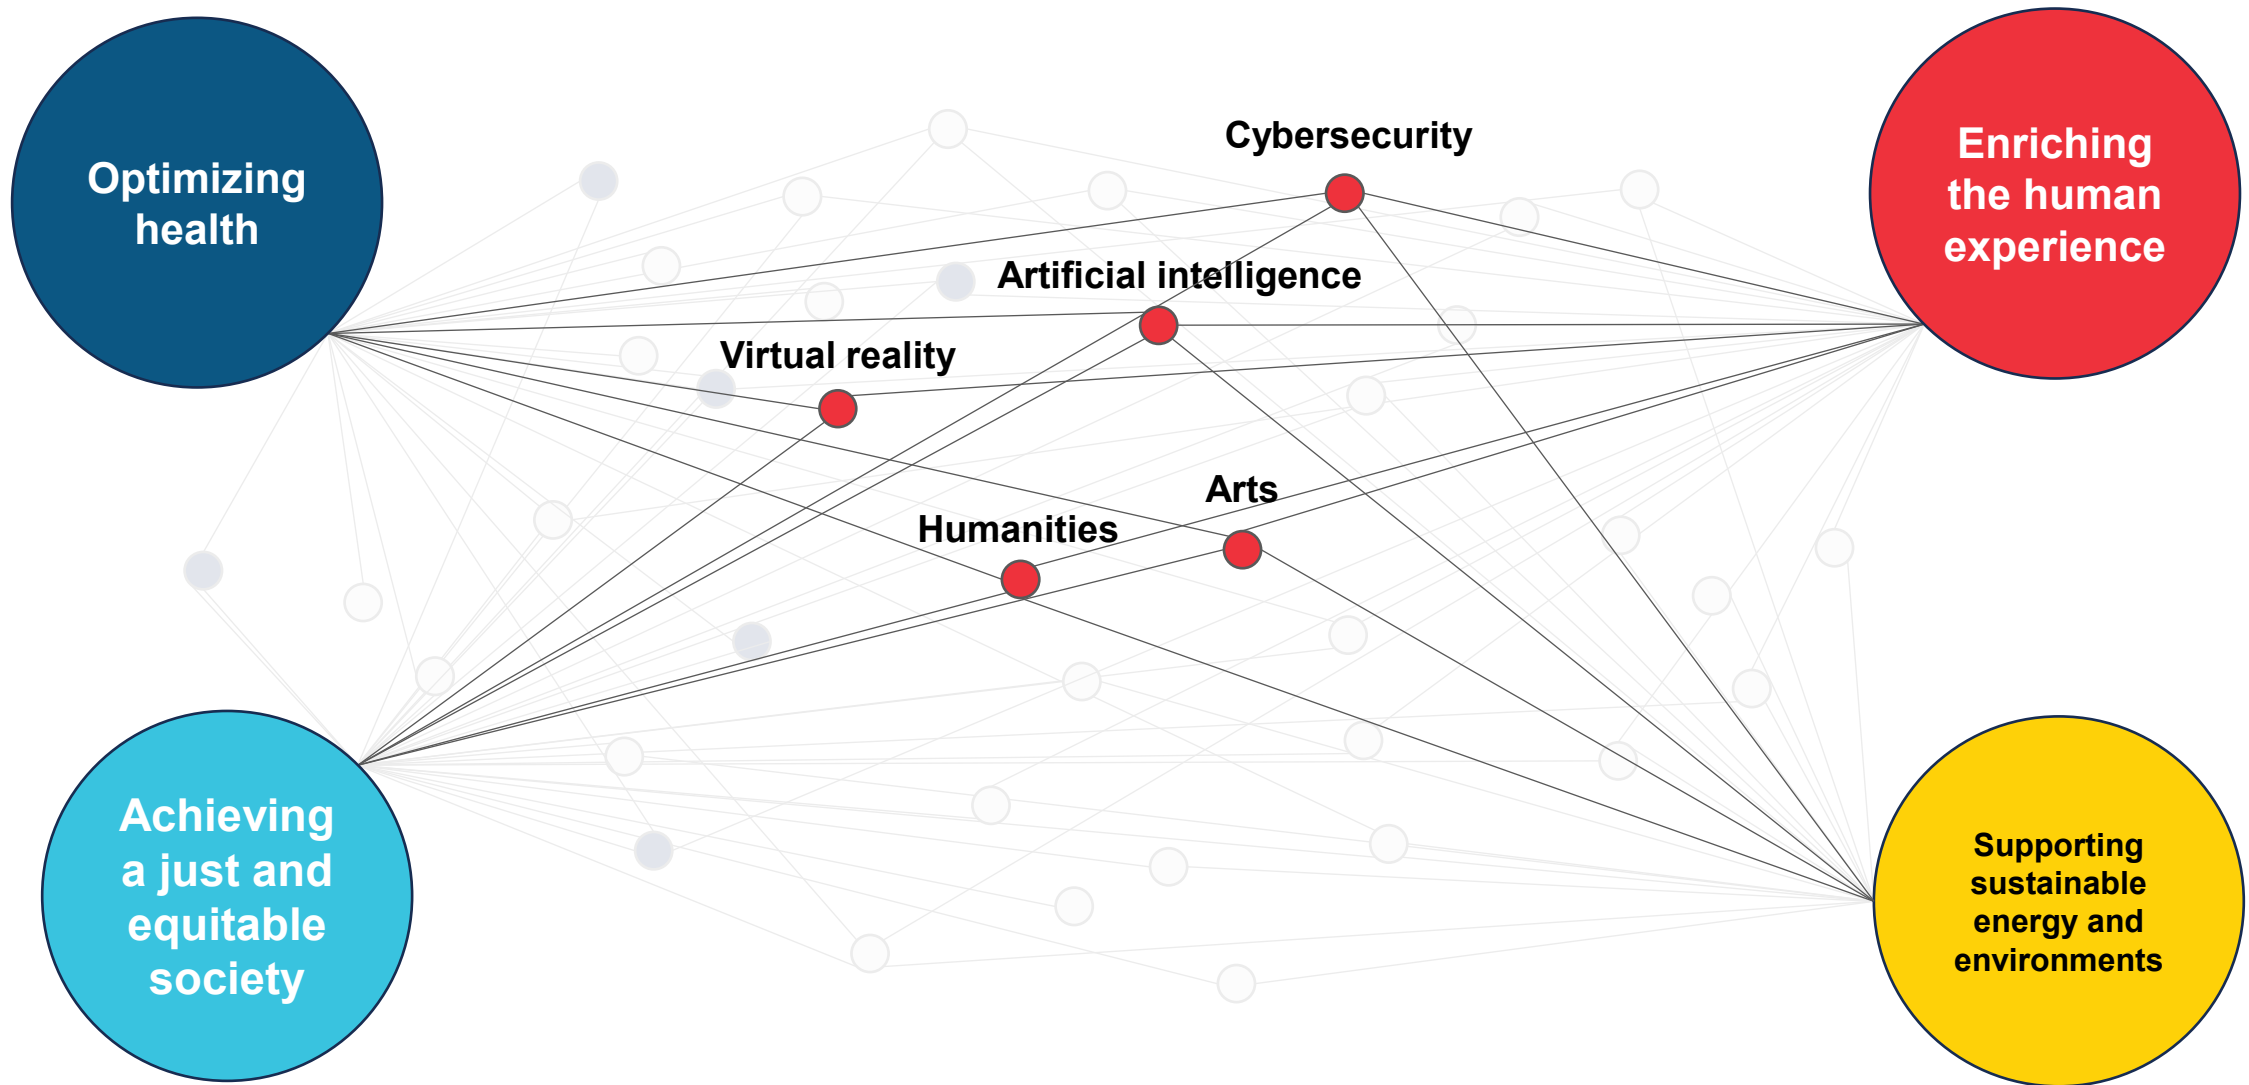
Optimizing health

Cybersecurity

Enriching the human experience

Artificial intelligence

Virtual reality

Arts

Humanities

Achieving a just and equitable society

Supporting sustainable energy and environments